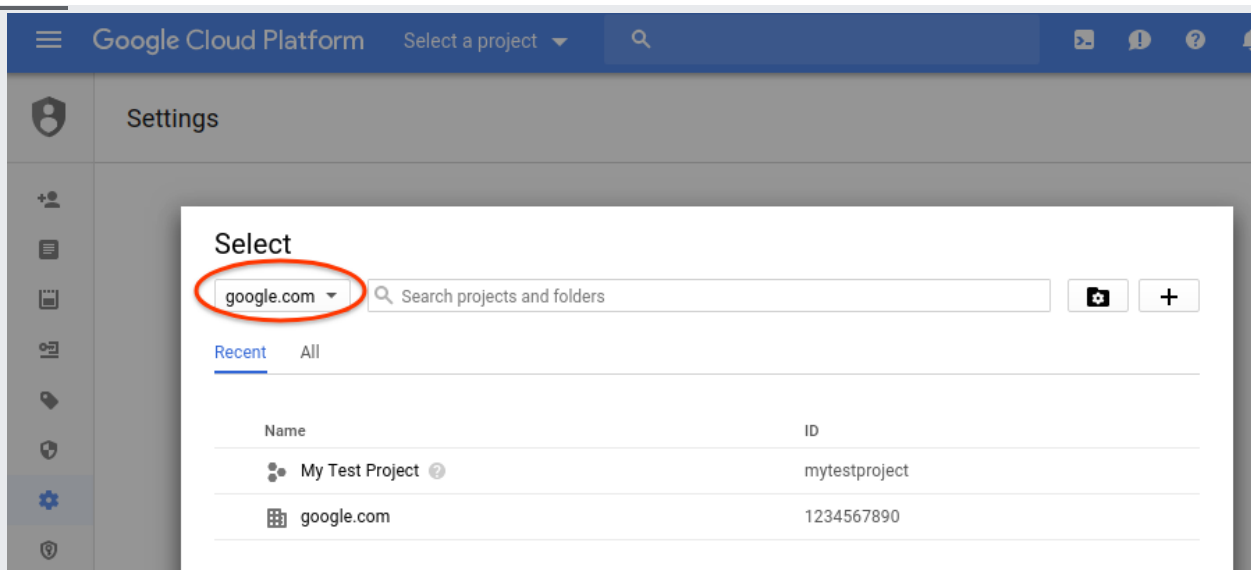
Google Cloud Platform Select a project

Settings

Select

google.com

Search projects and folders

+

Recent All

| Name | ID |
|---|---|
| My Test Project | mytestproject |
| google.com | 1234567890 |